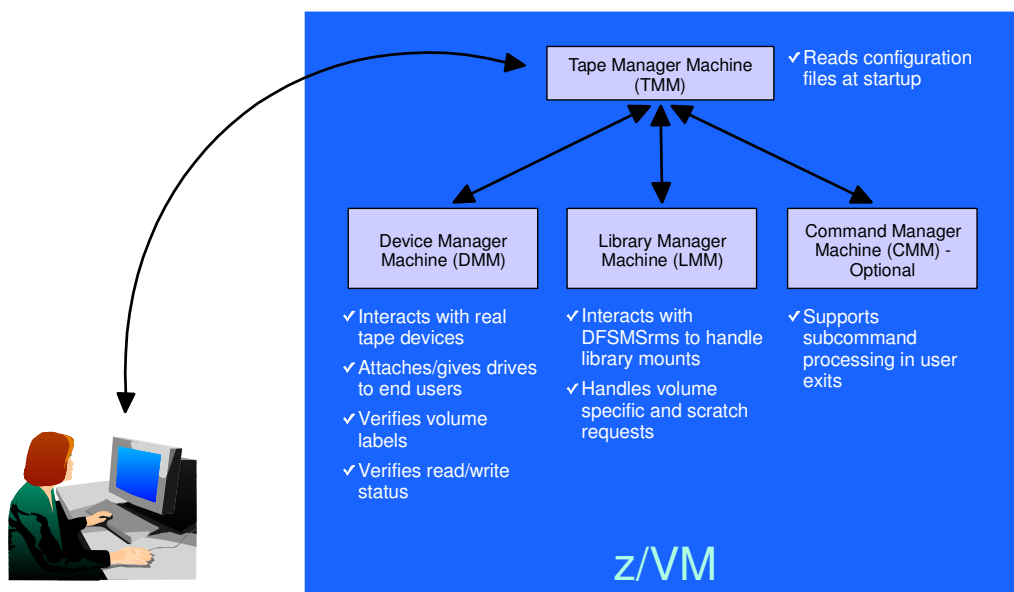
Tape Manager Machine (TMM)

✓Reads configuration files at startup

Device Manager Machine (DMM)

Library Manager Machine (LMM)

Command Manager Machine (CMM) - Optional

✓Interacts with real tape devices

✓Attaches/gives drives to end users

✓Verifies volume labels

✓Verifies read/write status

✓Interacts with DFSMSrms to handle library mounts

✓Handles volume specific and scratch requests

✓Supports subcommand processing in user exits

z/VM